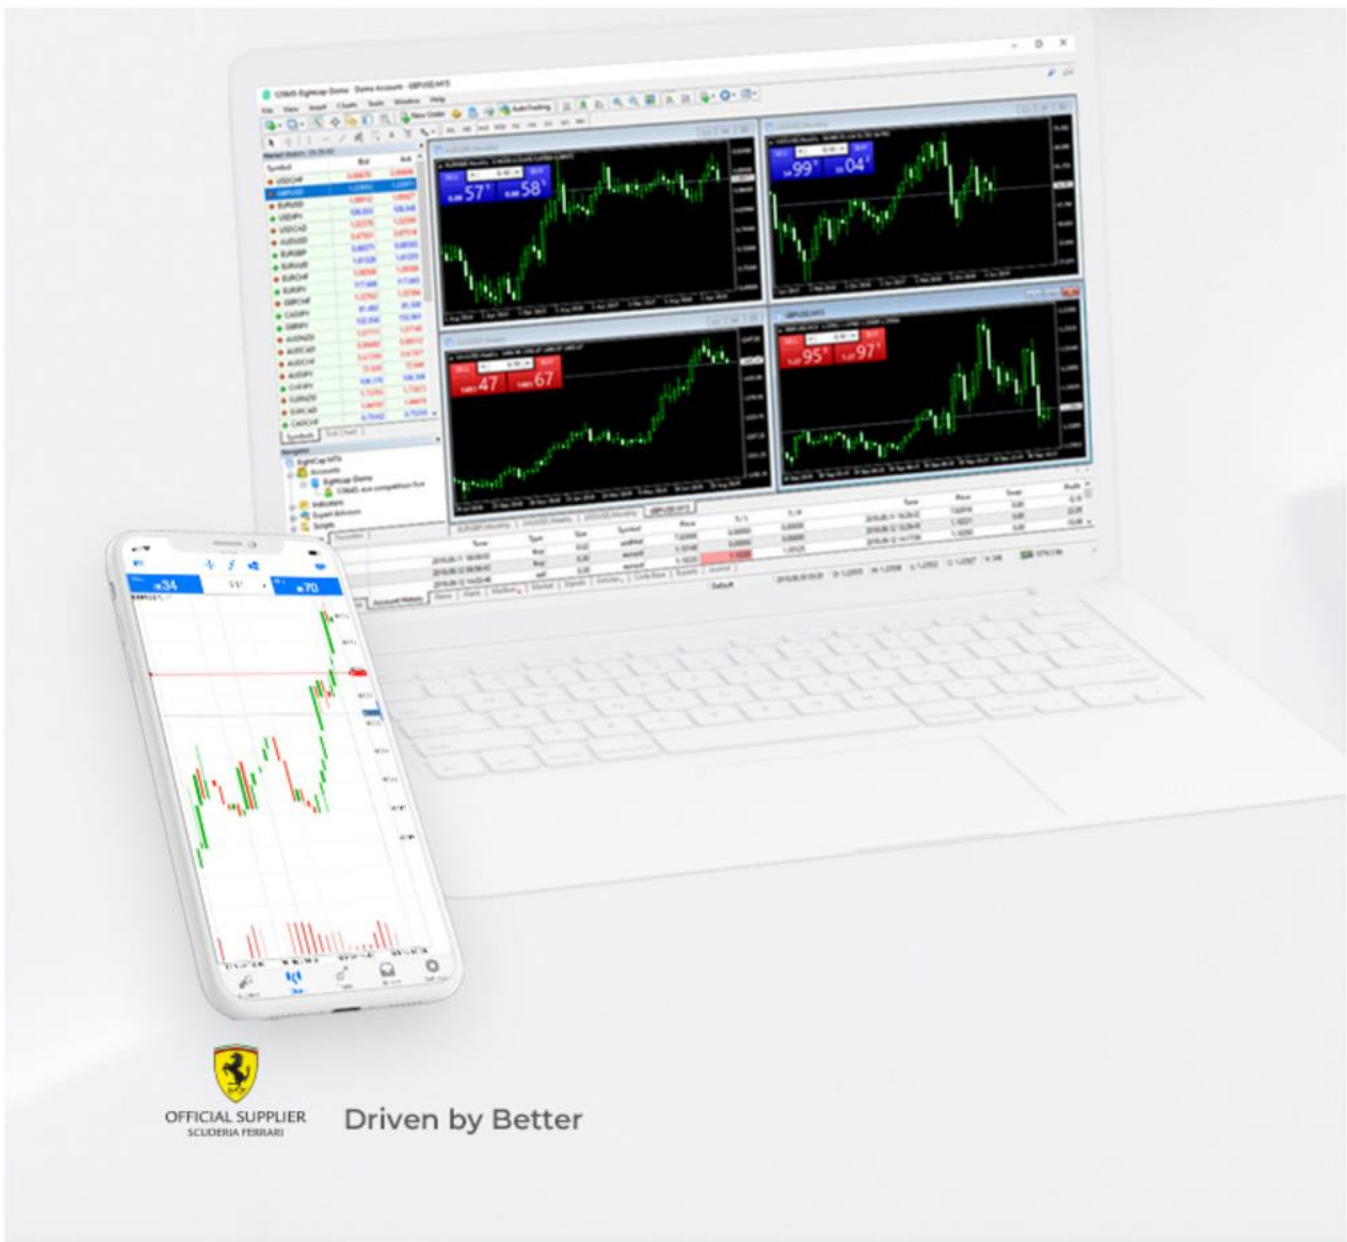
File View Insert Charts Tools Window Help

New Order

AutoTrading

Symbol Bid Ask

USDCHF
GBPUSD
EURUSD
USDJPY
USDCAD
AUDUSD
EURGBP
EURAUD
EURCHF
EURJPY
GBPCHF
CADJPY
GBPJPY
AUDNZD
AUDCAD
AUDCHF
AUDJPY
CHFJPY
EURNZD
EURCAD
CADCHF

Symbols

Navigator

Accounts

Indicators

Expert Advisors

Scripts

SELL BUY

57 58

99 04

47 67

95 97

Time Type Size Symbol Price S / L T / P Time Price Swap Profit

buy

sell

Default

34 70

OFFICIAL SUPPLIER
SCUDERIA FERRARI

Driven by Better